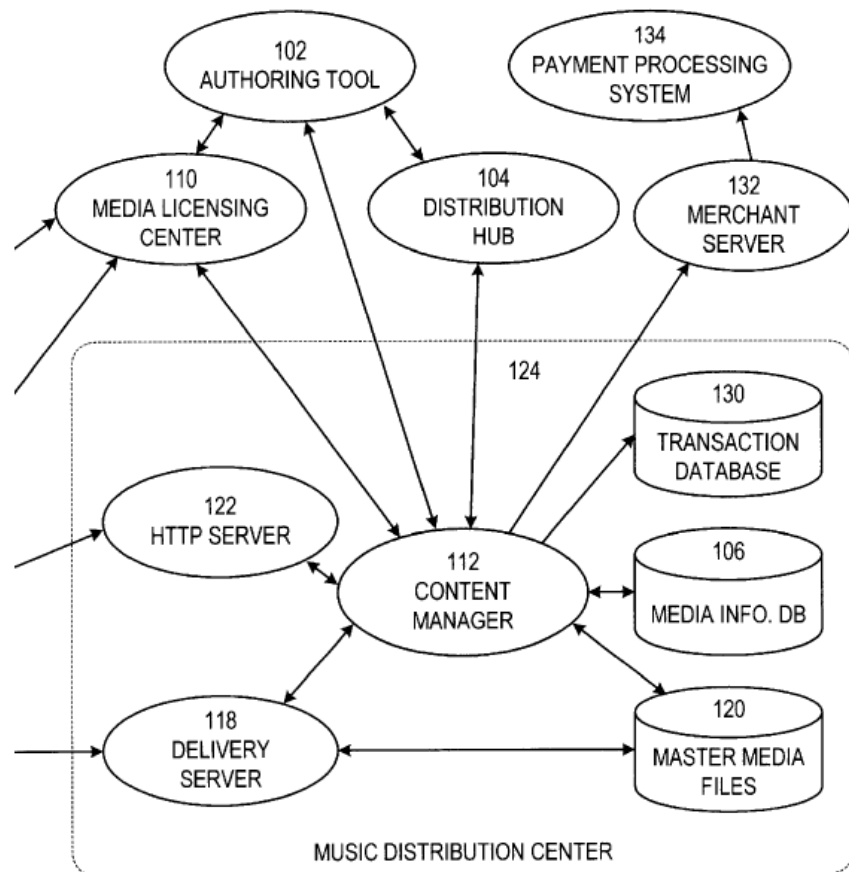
102
AUTHORING TOOL

134
PAYMENT PROCESSING
SYSTEM

110
MEDIA LICENSING
CENTER

104
DISTRIBUTION
HUB

132
MERCHANT
SERVER

124

130
TRANSACTION
DATABASE

122
HTTP SERVER

112
CONTENT
MANAGER

106
MEDIA INFO. DB

118
DELIVERY
SERVER

120
MASTER MEDIA
FILES

MUSIC DISTRIBUTION CENTER